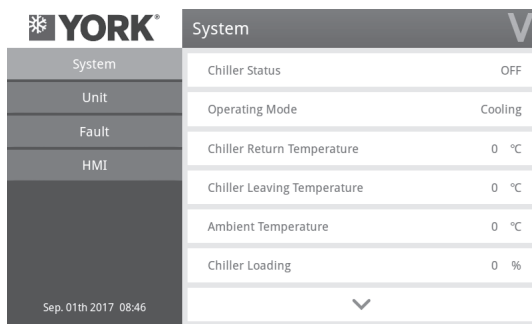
YORK®

System

System
Unit
Fault
HMI

Sep. 01th 2017 08:46

| Chiller Status | OFF |
|---|---|
| Operating Mode | Cooling |
| Chiller Return Temperature | 0 ℃ |
| Chiller Leaving Temperature | 0 ℃ |
| Ambient Temperature | 0 ℃ |
| Chiller Loading | 0 % |